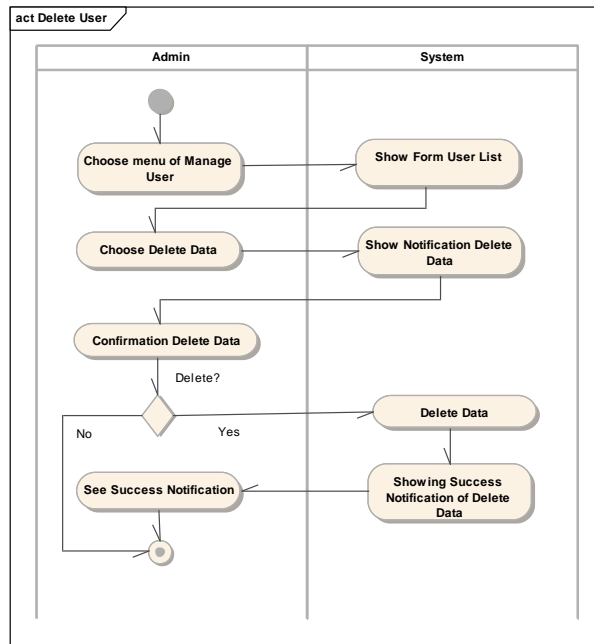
act Delete User

Admin

System

Choose menu of Manage User

Show Form User List

Choose Delete Data

Show Notification Delete Data

Confirmation Delete Data

Delete?

No

Yes

Delete Data

See Success Notification

Showing Success Notification of Delete Data